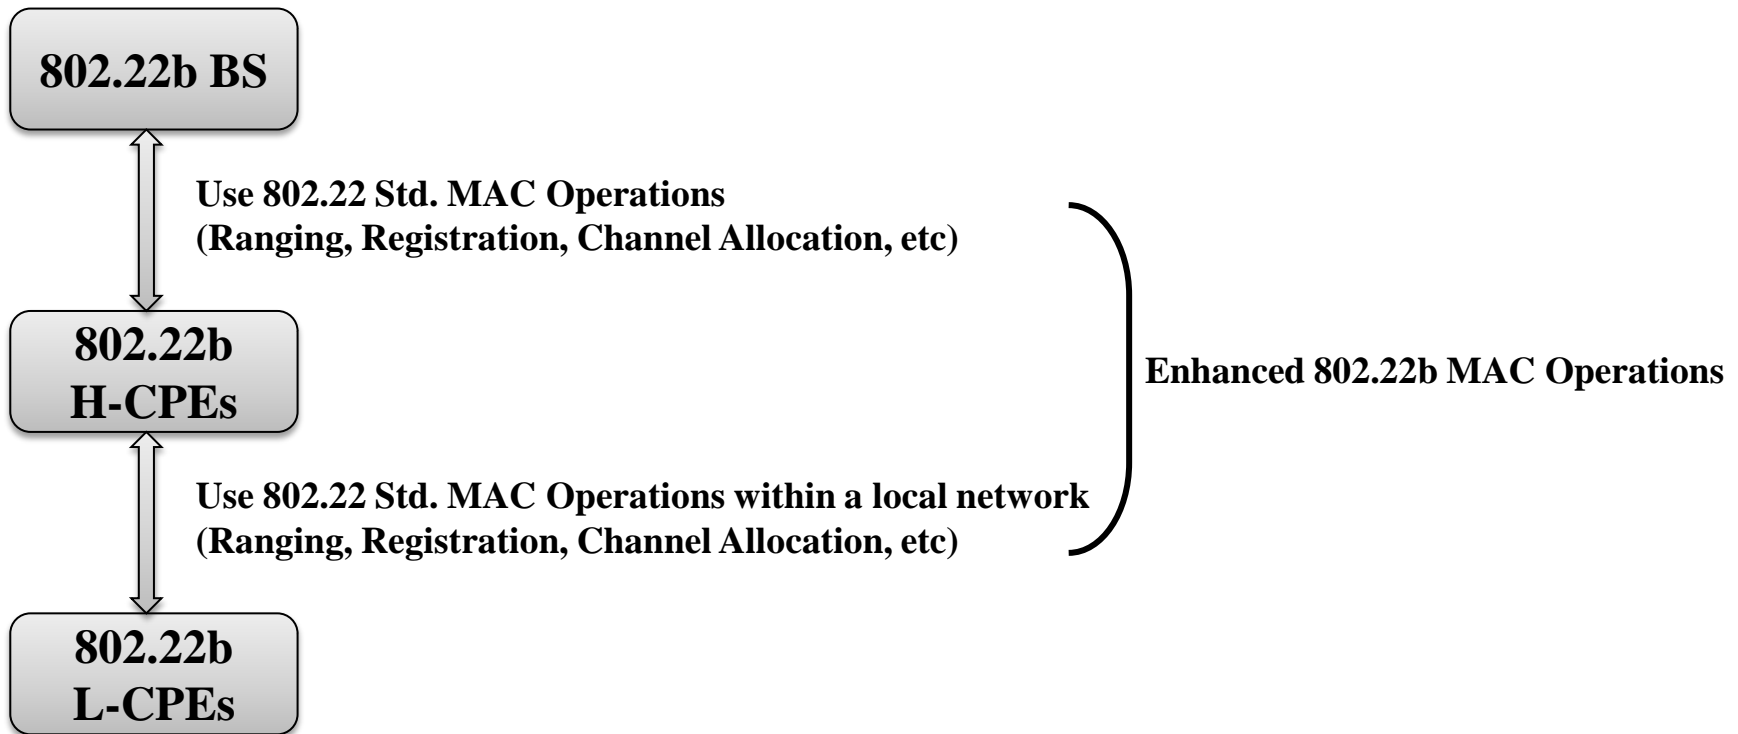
802.22b BS

Use 802.22 Std. MAC Operations
(Ranging, Registration, Channel Allocation, etc)

802.22b
H-CPEs

Enhanced 802.22b MAC Operations

Use 802.22 Std. MAC Operations within a local network
(Ranging, Registration, Channel Allocation, etc)

802.22b
L-CPEs